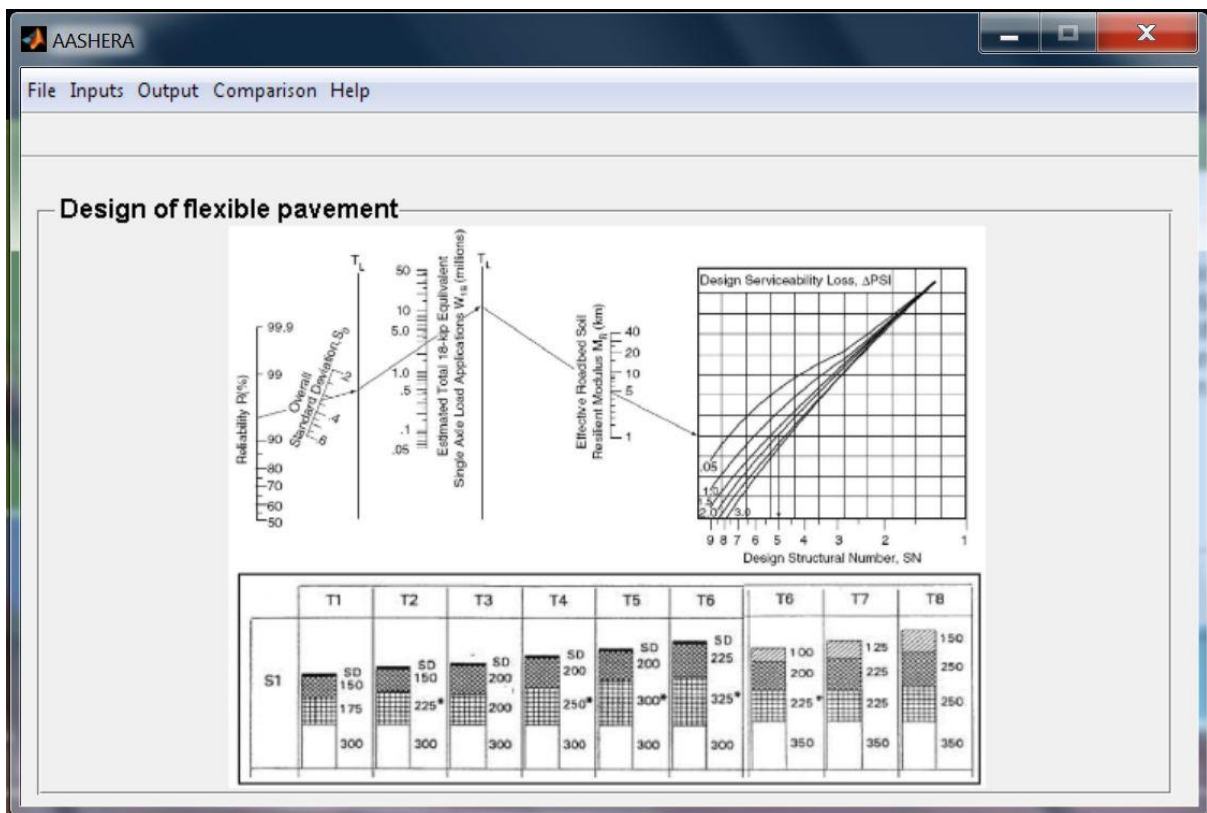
AASHERA

File Inputs Output Comparison Help

Design of flexible pavement

$T_L$

$T_L$

Reliability R(%)
99.9
99
90
80
70
60
50

Overall Standard Deviation, $S_0$
.2
.4
.6

Estimated Total 18-kip Equivalent Single Axle Load Applications $W_{18}$ (millions)
50
10
5.0
1.0
.5
.1
.05

Effective Roadbed Soil Resilient Modulus $M_R$ (km)
40
20
10
5
1

Design Serviceability Loss, ΔPSI
.05
1.0
1.5
2.0
3.0

9 8 7 6 5 4 3 2 1
Design Structural Number, SN

| | T1 | T2 | T3 | T4 | T5 | T6 | T6 | T7 | T8 |
|---|---|---|---|---|---|---|---|---|---|
| S1 | SD 150 175 300 | SD 150 225* 300 | SD 200 200 300 | SD 200 250* 300 | SD 200 300* 300 | SD 225 325* 300 | 100 200 225* 350 | 125 225 225 350 | 150 250 250 350 |